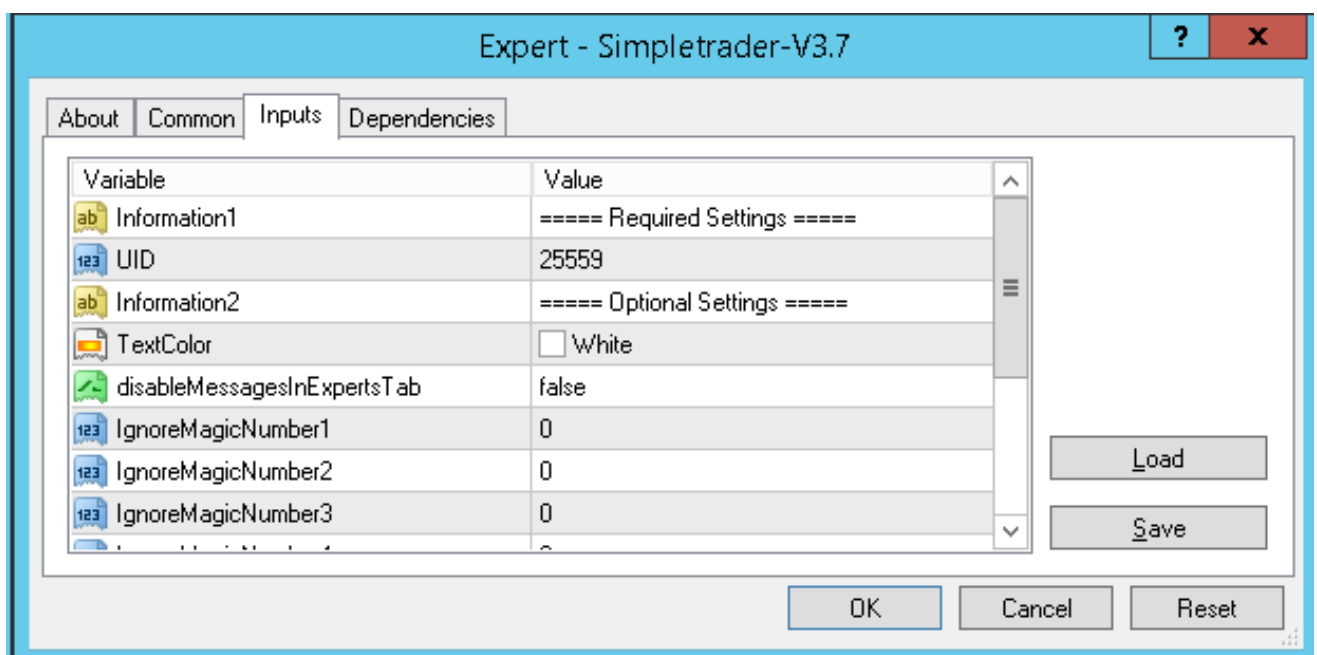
Expert - Simpletrader-V3.7

?
x

About | Common | Inputs | Dependencies

| Variable | Value |
|---|---|
| ab Information1 | ===== Required Settings ===== |
| 123 UID | 25559 |
| ab Information2 | ===== Optional Settings ===== |
| TextColor | White |
| disableMessagesInExpertsTab | false |
| 123 IgnoreMagicNumber1 | 0 |
| 123 IgnoreMagicNumber2 | 0 |
| 123 IgnoreMagicNumber3 | 0 |
| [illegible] | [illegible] |

Load
Save

OK
Cancel
Reset